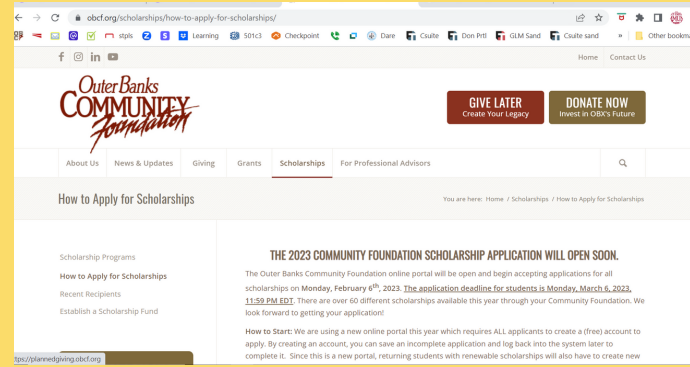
obcf.org/scholarships/how-to-apply-for-scholarships/

stpls Learning 501c3 Checkpoint Dare Csuite Don Prtl GLM Sand Csuite sand » Other bookm

Home Contact Us

Outer Banks COMMUNITY Foundation

GIVE LATER
Create Your Legacy

DONATE NOW
Invest in OBX's Future

About Us News & Updates Giving Grants Scholarships For Professional Advisors

How to Apply for Scholarships

You are here: Home / Scholarships / How to Apply for Scholarships

Scholarship Programs
How to Apply for Scholarships
Recent Recipients
Establish a Scholarship Fund

THE 2023 COMMUNITY FOUNDATION SCHOLARSHIP APPLICATION WILL OPEN SOON.

The Outer Banks Community Foundation online portal will be open and begin accepting applications for all scholarships on Monday, February 6$^{th}$, 2023. The application deadline for students is Monday, March 6, 2023, 11:59 PM EDT. There are over 60 different scholarships available this year through your Community Foundation. We look forward to getting your application!

How to Start: We are using a new online portal this year which requires ALL applicants to create a (free) account to apply. By creating an account, you can save an incomplete application and log back into the system later to complete it. Since this is a new portal, returning students with renewable scholarships will also have to create new

https://plannedgiving.obcf.org